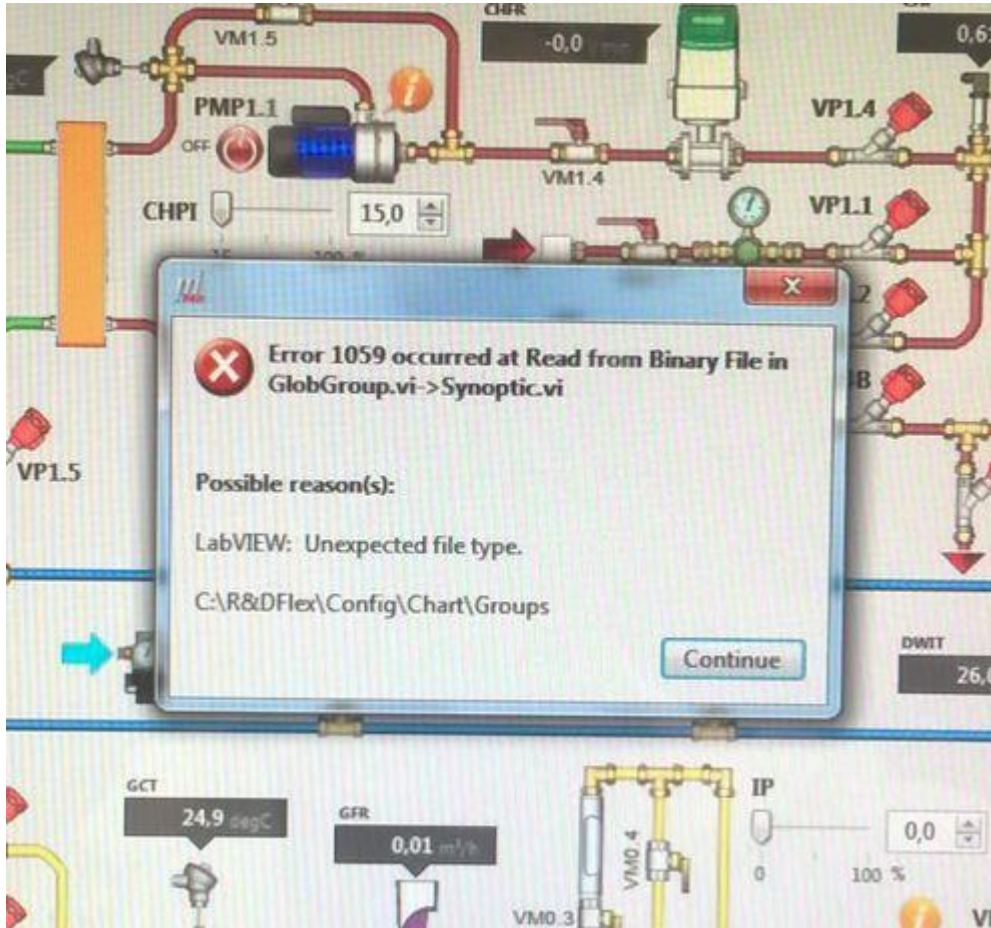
VM1.5

CHFR
-0,0 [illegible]

0,6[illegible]

PMP1.1
OFF

VP1.4

VM1.4

CHPI
15,0

VP1.1

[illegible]2

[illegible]B

VP1.5

Error 1059 occurred at Read from Binary File in GlobGroup.vi->Synoptic.vi

Possible reason(s):

LabVIEW: Unexpected file type.

C:\R&DFlex\Config\Chart\Groups

Continue

DWIT
26,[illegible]

GCT
24,9 degC

GFR
0,01 m³/h

IP
0,0

0
100 %

VM0.4

VM0.3

V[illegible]